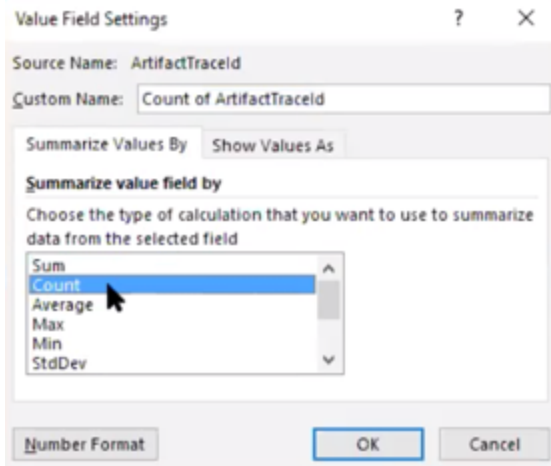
Value Field Settings ? ×

Source Name: ArtifactTraceId

Custom Name: Count of ArtifactTraceId

Summarize Values By | Show Values As

Summarize value field by

Choose the type of calculation that you want to use to summarize data from the selected field

Sum
Count
Average
Max
Min
StdDev

Number Format | OK | Cancel